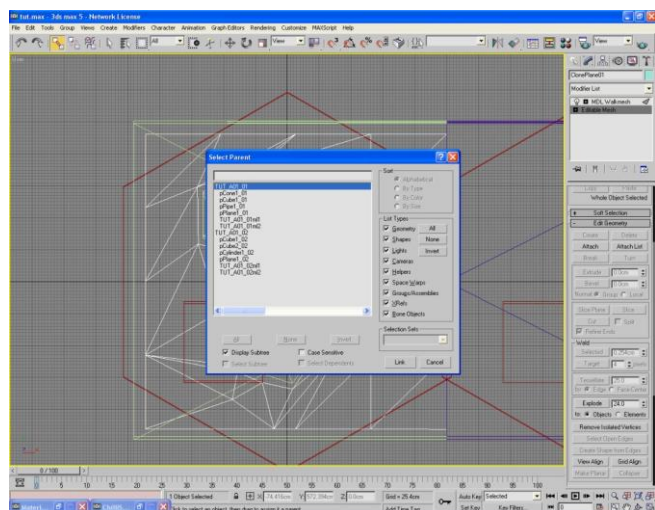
tut.max - 3ds max 5 - Network License

File Edit Tools Group Views Create Modifiers Character Animation Graph Editors Rendering Customize MAXScript Help

All

View

View

Top

OnePlane01

Modifier List

MDL Walkmesh

Editable Mesh

Select Parent

TUT_A01_01
pCone1_01
pCube1_01
pPipe1_01
pPlane1_01
TUT_A01_01oil1
TUT_A01_01oil2
TUT_A01_02
pCube1_02
pCube2_02
pCylinder1_02
pPlane1_02
TUT_A01_02oil1
TUT_A01_02oil2

Sort
Alphabetical
By Type
By Color
By Size

List Types
Geometry All
Shapes None
Lights Invert
Cameras
Helpers
Space Warps
Groups/Assemblies
XRefs
Bone Objects

Selection Sets

All None Invert

Display Subtree
Case Sensitive
Select Subtree
Select Dependents

Link Cancel

Whole Object Selected

Soft Selection

Edit Geometry

Create Delete

Attach Attach List

Break Turn

Extrude 0.0cm

Bevel 0.0cm

Normal: Group Local

Slice Plane Slice

Cut Split

Refine Ends

Weld

Selected 0.254cm

Target 4 pixels

Tessellate 25.0

by: Edge Face-Center

Explode 24.0

to: Objects Elements

Remove Isolated Vertices

Select Open Edges

Create Shape from Edges

View Align Grid Align

Make Planar Collapse

0 / 100

0 5 10 15 20 25 30 35 40 45 50 55 60 65 70 75 80 85 90 95 100

1 Object Selected

X 74.416cm Y 572.394cm Z 0.0cm

Grid = 25.4cm

Auto Key Selected

Set Key Key Filters...

Add Time Tag

Click to select an object, then drag to assign it a parent